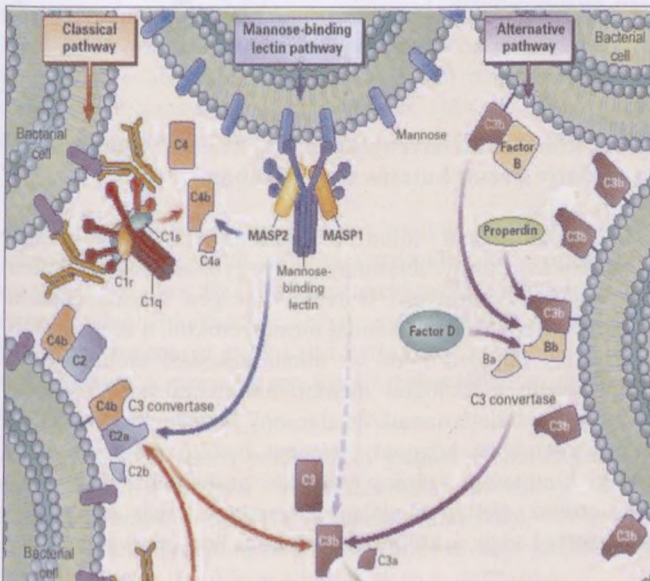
Classical pathway

Mannose-binding lectin pathway

Alternative pathway

Bacterial cell

Bacterial cell

Mannose

C4

C4b

C1s

C4a

C1r

C1q

MASP2

MASP1

Mannose-binding lectin

C3b

Factor B

C3b

Properdin

C3b

Factor D

C3b

Bb

Ba

C3 convertase

C4b

C2

C4b

C3 convertase

C2a

C2b

C3

C3b

C3a

C3b

C3b

Bacterial cell